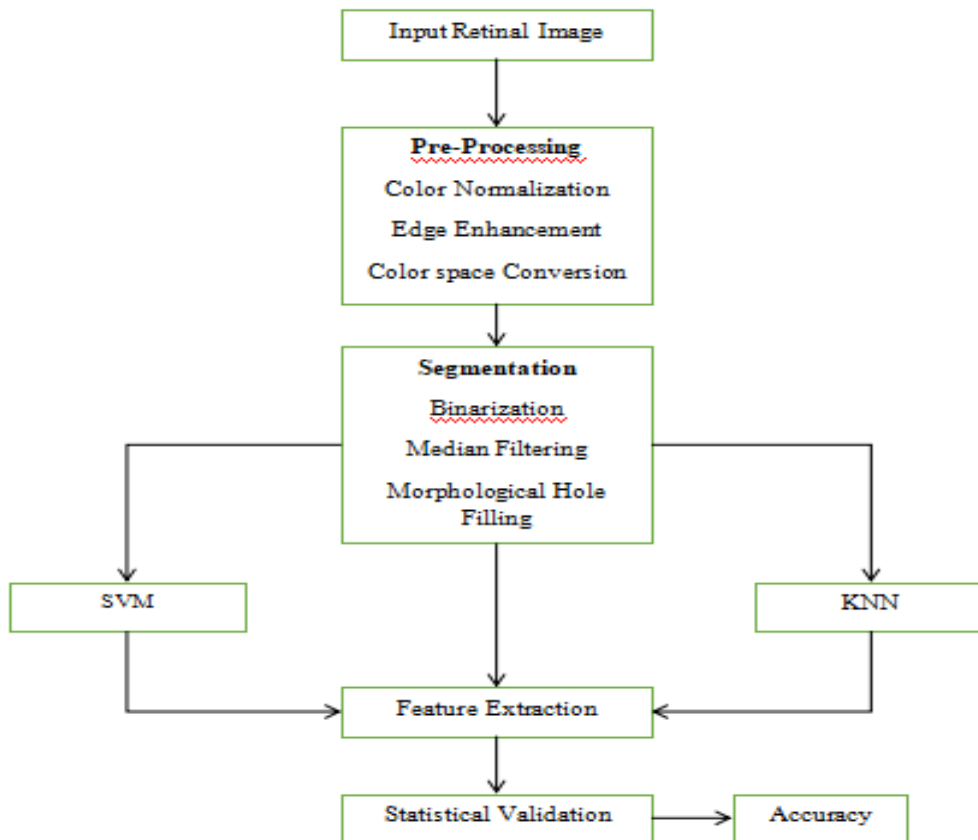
Input Retinal Image

Pre-Processing
Color Normalization
Edge Enhancement
Color space Conversion

Segmentation
Binarization
Median Filtering
Morphological Hole Filling

SVM

KNN

Feature Extraction

Statistical Validation

Accuracy